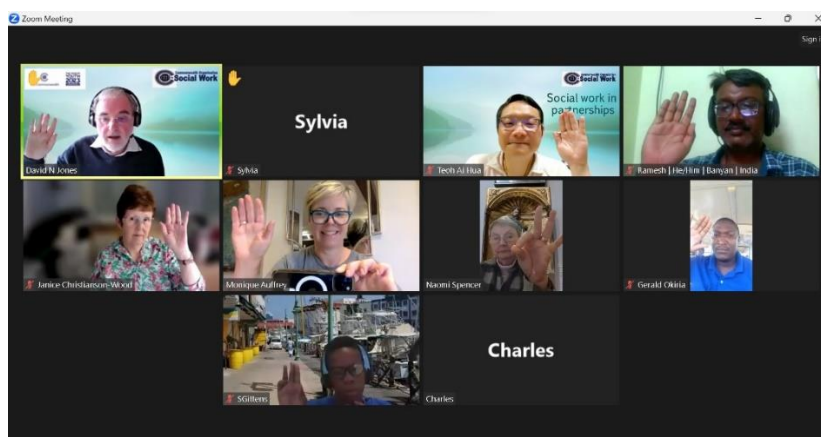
Zoom Meeting

Sign

Social Work

David N Jones

Sylvia

Sylvia

Social Work

Social work in partnerships

Teoh Ai Hua

Ramesh | He/Him | Banyan | India

Janice Christiaensen-Wood

Monique Auffrey

Naomi Spencer

Gerald Okiria

SGittens

Charles

Charles